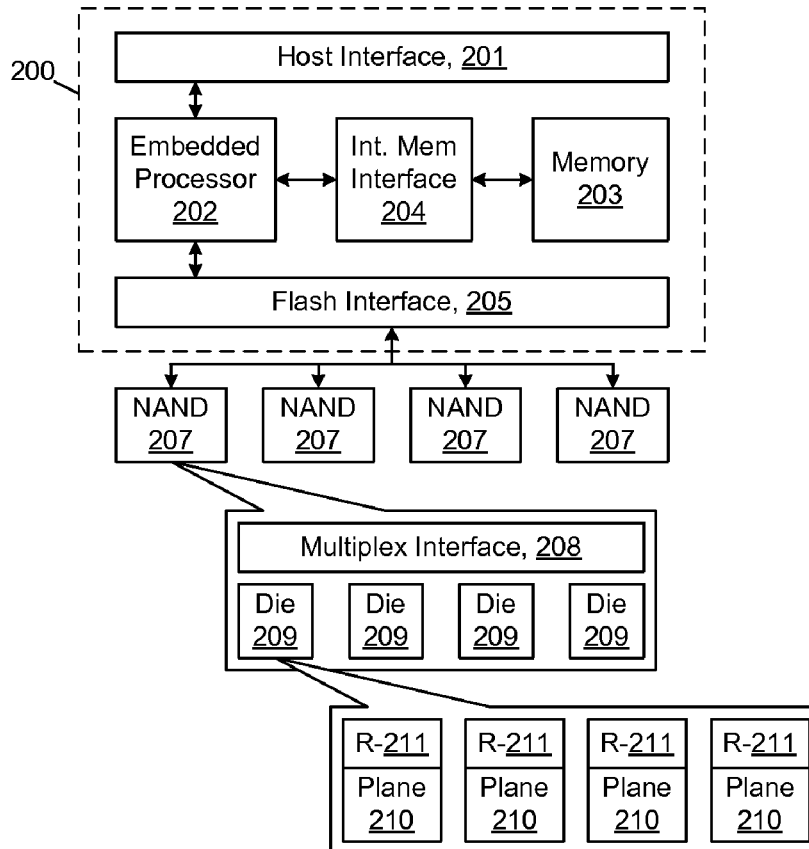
200

Host Interface, 201

Embedded Processor 202

Int. Mem Interface 204

Memory 203

Flash Interface, 205

NAND 207

NAND 207

NAND 207

NAND 207

Multiplex Interface, 208

Die 209

Die 209

Die 209

Die 209

R-211

Plane 210

R-211

Plane 210

R-211

Plane 210

R-211

Plane 210